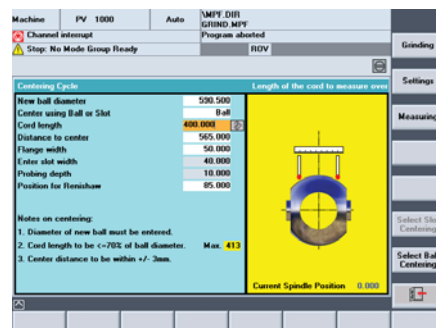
Machine PV 1000 Auto \MPF.DIR GRIND.MPF
Channel interrupt Program aborted
Stop: No Mode Group Ready ROV

Centering Cycle
Length of the cord to measure over

| New ball diameter | 590.500 |
|---|---|
| Center using Ball or Slot | Ball |
| Cord length | 400.000 |
| Distance to center | 565.000 |
| Flange width | 50.000 |
| Enter slot width | 40.000 |
| Probing depth | 10.000 |
| Position for Renishaw | 85.000 |

Notes on centering:
1. Diameter of new ball must be entered.
2. Cord length to be <=70% of ball diameter. Max. 413
3. Center distance to be within +/- 3mm.

Current Spindle Position 0.000

Grinding
Settings
Measuring
Select Slot Centering
Select Ball Centering